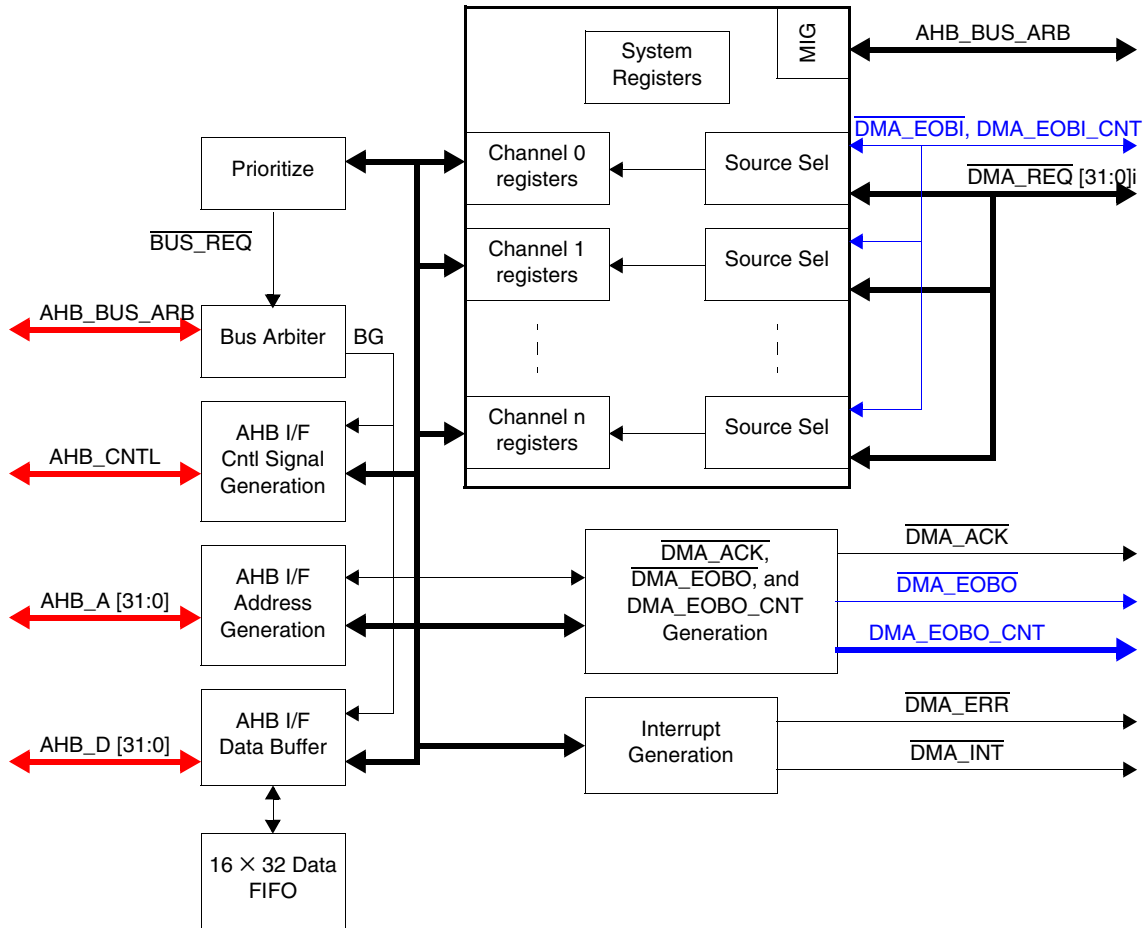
System Registers

MIG

AHB_BUS_ARB

$\overline{\text{DMA\_EOBI}}$, DMA_EOBI_CNT

Prioritize

Channel 0 registers

Source Sel

$\overline{\text{DMA\_REQ}}$ [31:0]i

$\overline{\text{BUS\_REQ}}$

Channel 1 registers

Source Sel

AHB_BUS_ARB

Bus Arbiter

BG

Channel n registers

Source Sel

AHB_CNTL

AHB I/F Cntl Signal Generation

AHB_A [31:0]

AHB I/F Address Generation

$\overline{\text{DMA\_ACK}}$, $\overline{\text{DMA\_EOBO}}$, and DMA_EOBO_CNT Generation

$\overline{\text{DMA\_ACK}}$

$\overline{\text{DMA\_EOBO}}$

DMA_EOBO_CNT

AHB_D [31:0]

AHB I/F Data Buffer

Interrupt Generation

$\overline{\text{DMA\_ERR}}$

$\overline{\text{DMA\_INT}}$

16 × 32 Data FIFO